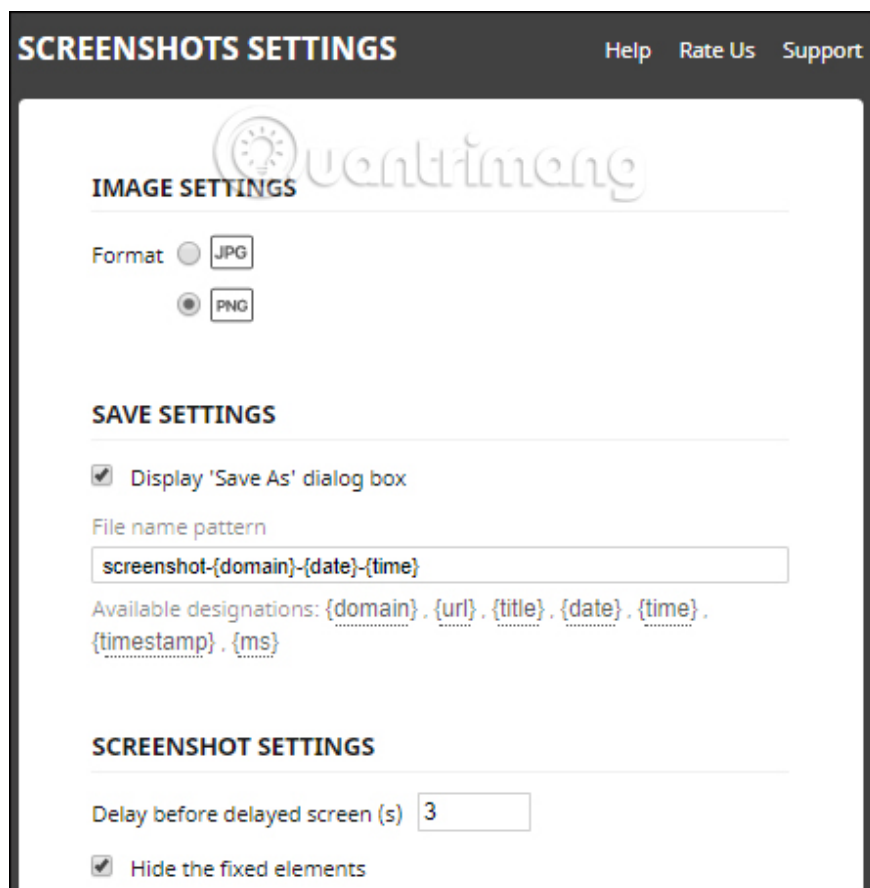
SCREENSHOTS SETTINGS

Help Rate Us Support

Quantrimang

IMAGE SETTINGS

Format JPG

PNG

SAVE SETTINGS

Display 'Save As' dialog box

File name pattern

screenshot-{domain}-{date}-{time}

Available designations: {domain} , {url} , {title} , {date} , {time} , {timestamp} , {ms}

SCREENSHOT SETTINGS

Delay before delayed screen (s) 3

Hide the fixed elements